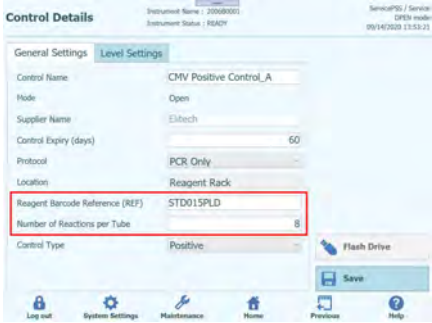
Control Details

Instrument Name : 2006B001
Instrument Status : READY

ServicePBS / Service
OPEN mode
09/14/2020 13:53:21

General Settings | Level Settings

Control Name | CMV Positive Control_A
Mode | Open
Supplier Name | Elitech
Control Expiry (days) | 60
Protocol | PCR Only
Location | Reagent Rack
Reagent Barcode Reference (REF) | STD015PLD
Number of Reactions per Tube | 8
Control Type | Positive

Flash Drive

Save

Log out
System Settings
Maintenance
Home
Previous
Help